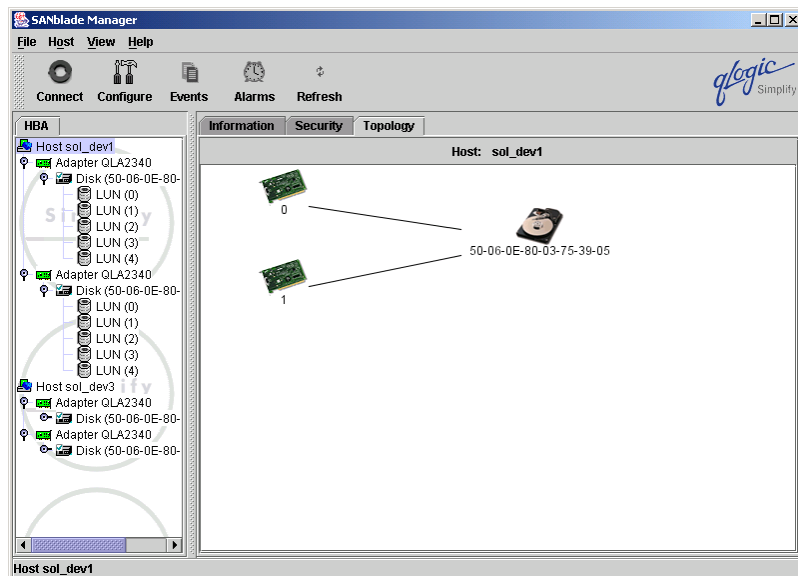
SANblade Manager

File Host View Help

Connect Configure Events Alarms Refresh

qlogic Simplify

HBA

Host sol_dev1
Adapter QLA2340
Disk (50-06-0E-80-
LUN (0)
LUN (1)
LUN (2)
LUN (3)
LUN (4)
Adapter QLA2340
Disk (50-06-0E-80-
LUN (0)
LUN (1)
LUN (2)
LUN (3)
LUN (4)
Host sol_dev3
Adapter QLA2340
Disk (50-06-0E-80-
Adapter QLA2340
Disk (50-06-0E-80-

Information Security Topology

Host: sol_dev1

0

1

50-06-0E-80-03-75-39-05

Host sol_dev1